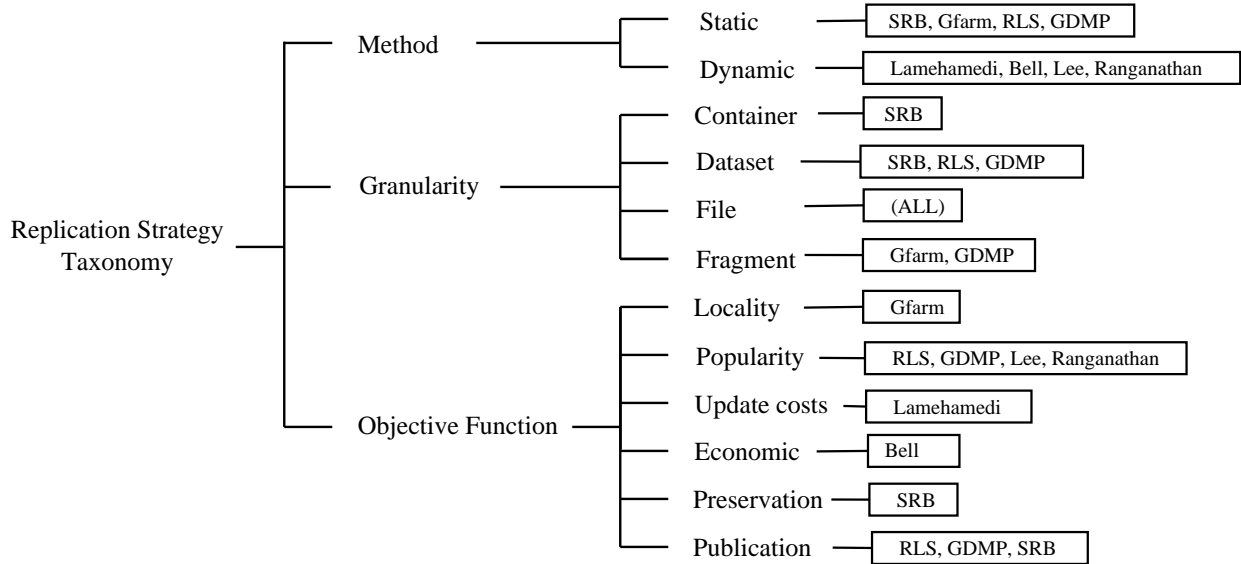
Replication Strategy Taxonomy

Method

Static
SRB, Gfarm, RLS, GDMP

Dynamic
Lamehamedi, Bell, Lee, Ranganathan

Granularity

Container
SRB

Dataset
SRB, RLS, GDMP

File
(ALL)

Fragment
Gfarm, GDMP

Objective Function

Locality
Gfarm

Popularity
RLS, GDMP, Lee, Ranganathan

Update costs
Lamehamedi

Economic
Bell

Preservation
SRB

Publication
RLS, GDMP, SRB